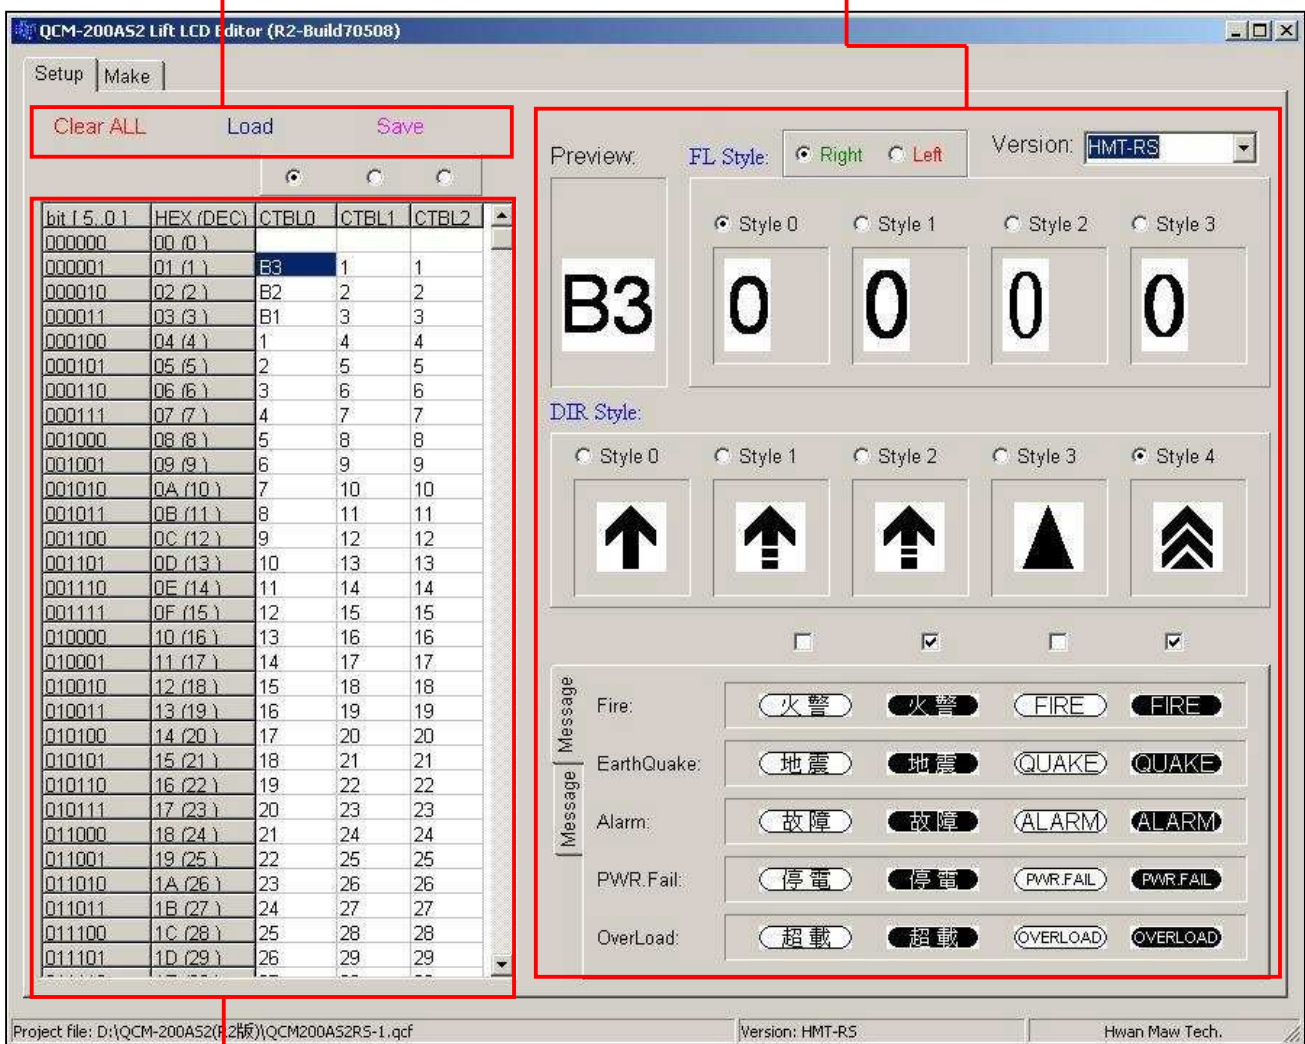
QCM-200AS2 Lift LCD Editor (R2-Build70508)

Setup | Make

Clear ALL Load Save

| bit [ 5..0 ] | HEX (DEC) | CTBL0 | CTBL1 | CTBL2 |
|---|---|---|---|---|
| 000000 | 00 (0) | | | |
| 000001 | 01 (1) | B3 | 1 | 1 |
| 000010 | 02 (2) | B2 | 2 | 2 |
| 000011 | 03 (3) | B1 | 3 | 3 |
| 000100 | 04 (4) | 1 | 4 | 4 |
| 000101 | 05 (5) | 2 | 5 | 5 |
| 000110 | 06 (6) | 3 | 6 | 6 |
| 000111 | 07 (7) | 4 | 7 | 7 |
| 001000 | 08 (8) | 5 | 8 | 8 |
| 001001 | 09 (9) | 6 | 9 | 9 |
| 001010 | 0A (10) | 7 | 10 | 10 |
| 001011 | 0B (11) | 8 | 11 | 11 |
| 001100 | 0C (12) | 9 | 12 | 12 |
| 001101 | 0D (13) | 10 | 13 | 13 |
| 001110 | 0E (14) | 11 | 14 | 14 |
| 001111 | 0F (15) | 12 | 15 | 15 |
| 010000 | 10 (16) | 13 | 16 | 16 |
| 010001 | 11 (17) | 14 | 17 | 17 |
| 010010 | 12 (18) | 15 | 18 | 18 |
| 010011 | 13 (19) | 16 | 19 | 19 |
| 010100 | 14 (20) | 17 | 20 | 20 |
| 010101 | 15 (21) | 18 | 21 | 21 |
| 010110 | 16 (22) | 19 | 22 | 22 |
| 010111 | 17 (23) | 20 | 23 | 23 |
| 011000 | 18 (24) | 21 | 24 | 24 |
| 011001 | 19 (25) | 22 | 25 | 25 |
| 011010 | 1A (26) | 23 | 26 | 26 |
| 011011 | 1B (27) | 24 | 27 | 27 |
| 011100 | 1C (28) | 25 | 28 | 28 |
| 011101 | 1D (29) | 26 | 29 | 29 |

Preview: FL Style: Right Left Version: HMT-RS

B3

Style 0 Style 1 Style 2 Style 3

0 0 0 0

DIR Style:

Style 0 Style 1 Style 2 Style 3 Style 4

Message Message

Fire: 火警 火警 FIRE FIRE

EarthQuake: 地震 地震 QUAKE QUAKE

Alarm: 故障 故障 ALARM ALARM

PWR.Fail: 停電 停電 PWR.FAIL PWR.FAIL

OverLoad: 超載 超載 OVERLOAD OVERLOAD

Project file: D:\QCM-200AS2(R2版)\QCM200AS2RS-1.qcf Version: HMT-RS Hwan Maw Tech.